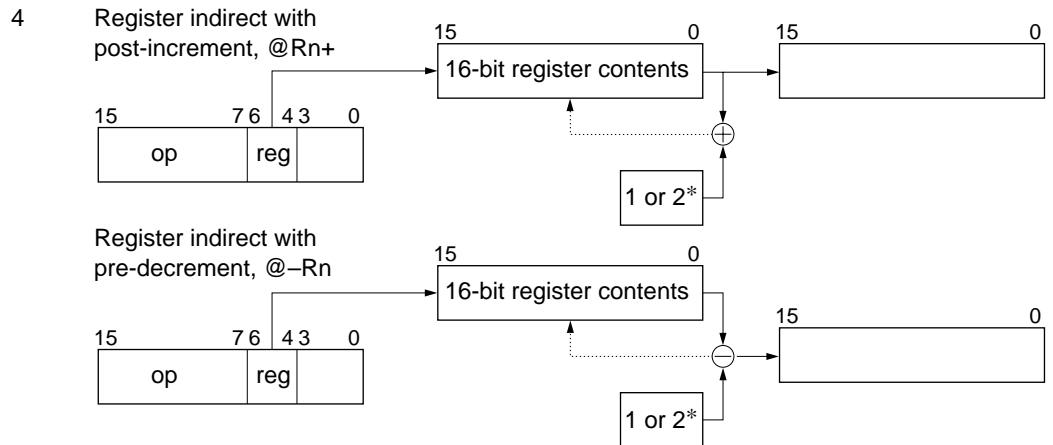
4 Register indirect with post-increment, @Rn+

15 0

16-bit register contents

15 0

15 7 6 4 3 0

op reg

$\oplus$

1 or 2*

Register indirect with pre-decrement, @–Rn

15 0

16-bit register contents

15 0

15 7 6 4 3 0

op reg

$\ominus$

1 or 2*